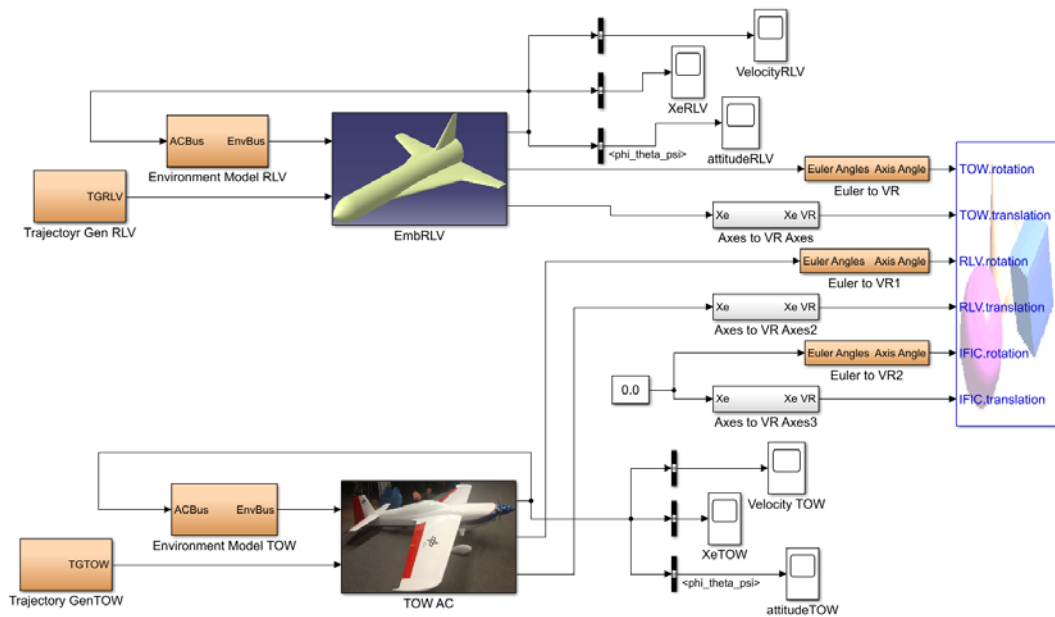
VelocityRLV

XeRLV

attitudeRLV

<phi_theta_psi>

ACBus EnvBus

Environment Model RLV

TGRLV

Trajectoyr Gen RLV

EmbRLV

Euler Angles Axis Angle

Euler to VR

TOW.rotation

Xe Xe VR

Axes to VR Axes

TOW.translation

Euler Angles Axis Angle

Euler to VR1

RLV.rotation

Xe Xe VR

Axes to VR Axes2

RLV.translation

Euler Angles Axis Angle

Euler to VR2

IFIC.rotation

0.0

Xe Xe VR

Axes to VR Axes3

IFIC.translation

Velocity TOW

XeTOW

<phi_theta_psi>

attitudeTOW

ACBus EnvBus

Environment Model TOW

TGTOW

Trajectory GenTOW

TOW AC